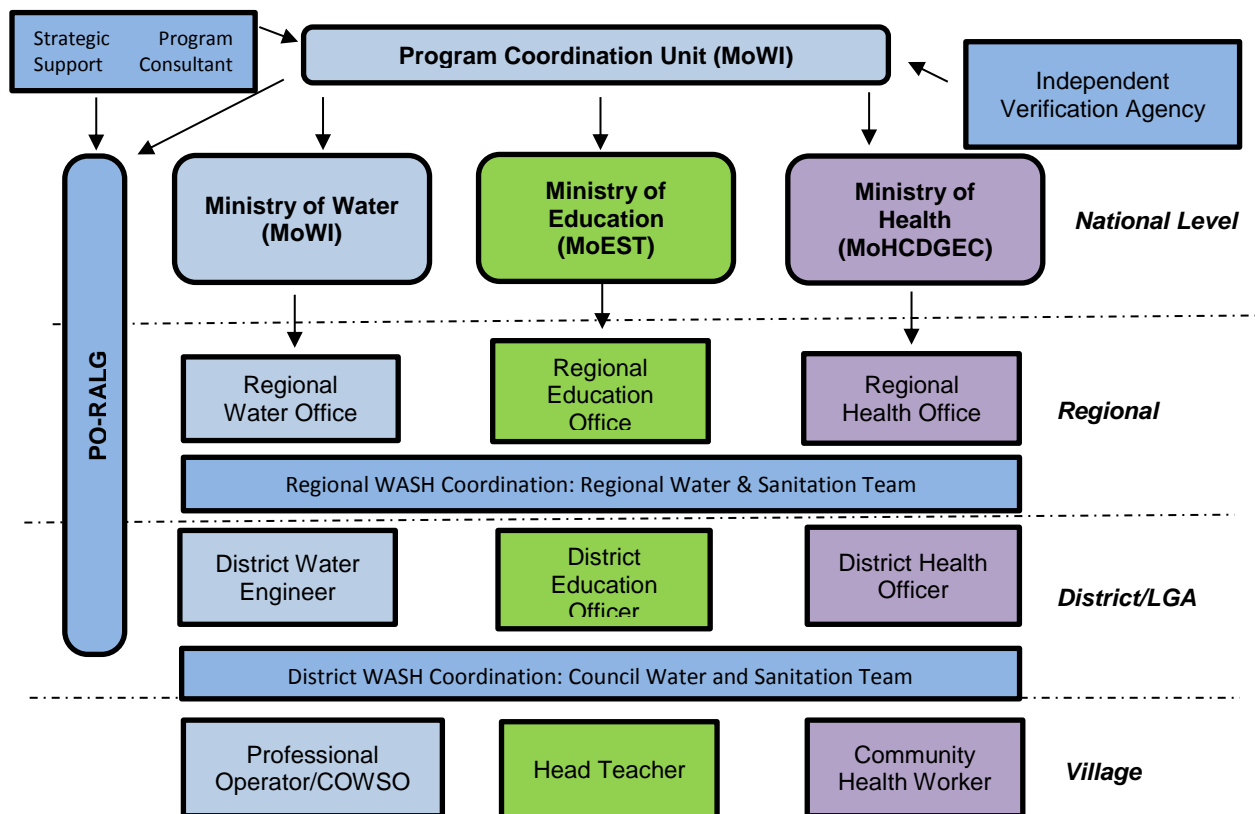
Strategic Program Support Consultant

Program Coordination Unit (MoWI)

Independent Verification Agency

PO-RALG

Ministry of Water (MoWI)

Ministry of Education (MoEST)

Ministry of Health (MoHCDGEC)

National Level

Regional Water Office

Regional Education Office

Regional Health Office

Regional

Regional WASH Coordination: Regional Water & Sanitation Team

District Water Engineer

District Education Officer

District Health Officer

District/LGA

District WASH Coordination: Council Water and Sanitation Team

Professional Operator/COWSO

Head Teacher

Community Health Worker

Village